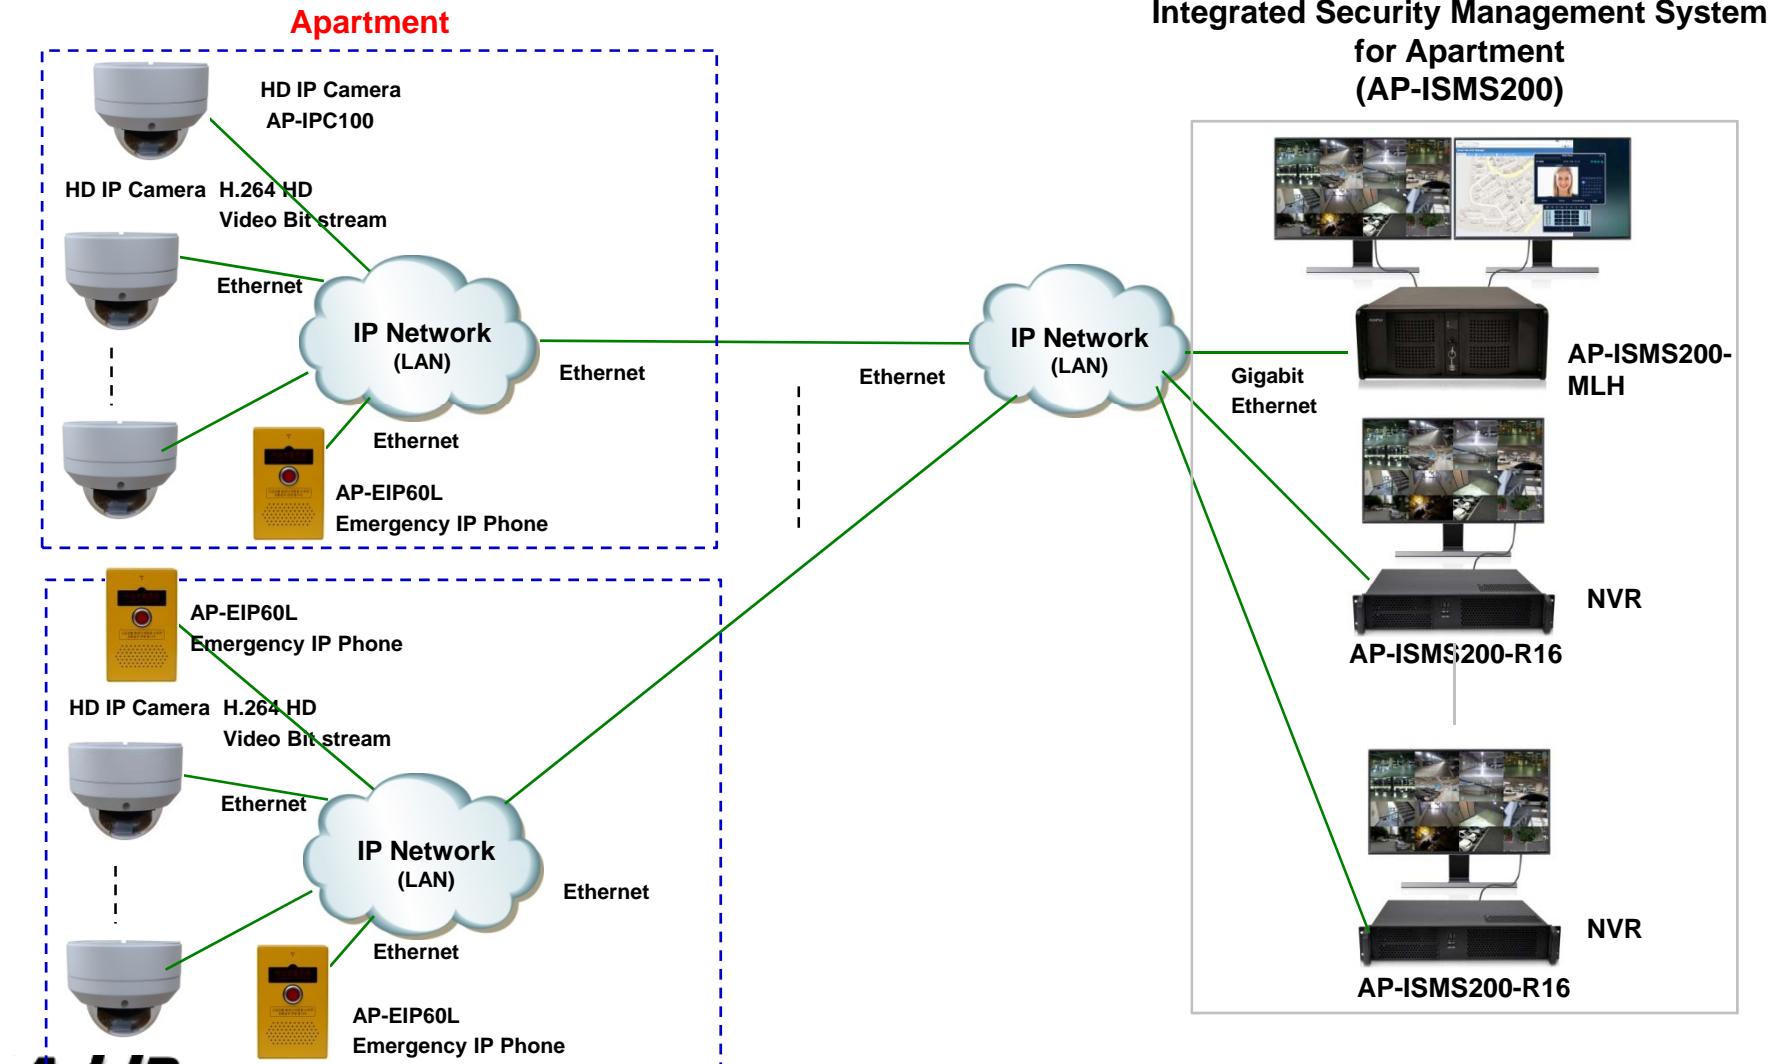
Apartment

Integrated Security Management System for Apartment (AP-ISMS200)

HD IP Camera
AP-IPC100

HD IP Camera H.264 HD Video Bit stream

Ethernet

IP Network (LAN)

Ethernet

Ethernet

AP-EIP60L
Emergency IP Phone

Ethernet

IP Network (LAN)

Gigabit Ethernet

AP-ISMS200-MLH

NVR

AP-ISMS200-R16

AP-EIP60L
Emergency IP Phone

HD IP Camera H.264 HD Video Bit stream

Ethernet

IP Network (LAN)

Ethernet

Ethernet

AP-EIP60L
Emergency IP Phone

NVR

AP-ISMS200-R16